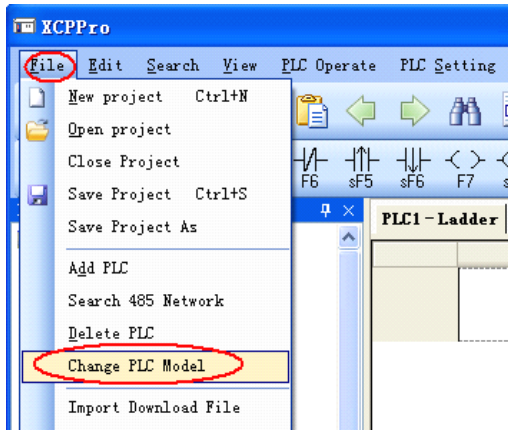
XCPPro

File Edit Search View PLC Operate PLC Setting

New project Ctrl+N
Open project
Close Project
Save Project Ctrl+S
Save Project As
Add PLC
Search 485 Network
Delete PLC
Change PLC Model
Import Download File

F6 sF5 sF6 F7

PLC1 - Ladder